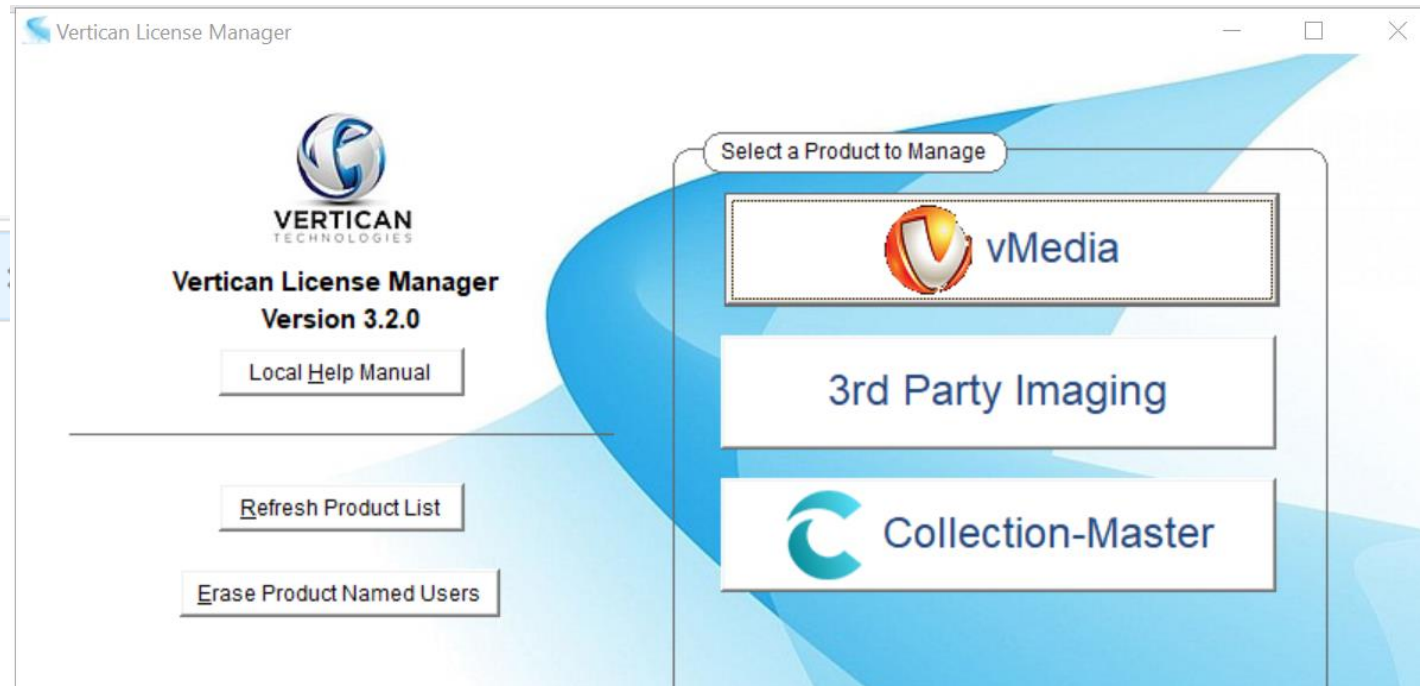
Vertican License Manager

VERTICAN
TECHNOLOGIES

Vertican License Manager
Version 3.2.0

Local Help Manual

Refresh Product List

Erase Product Named Users

Select a Product to Manage

vMedia

3rd Party Imaging

Collection-Master